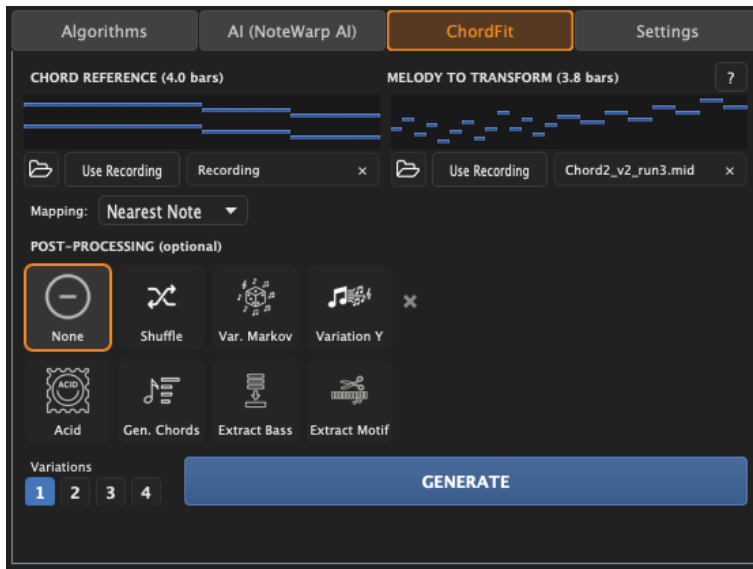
Algorithms
AI (NoteWarp AI)
ChordFit
Settings

CHORD REFERENCE (4.0 bars)
MELODY TO TRANSFORM (3.8 bars)
?

Use Recording
Recording
×
Use Recording
Chord2_v2_run3.mid
×

Mapping: Nearest Note

POST-PROCESSING (optional)

None
Shuffle
Var. Markov
Variation Y
×
ACID
Acid
Gen. Chords
Extract Bass
Extract Motif

Variations
1 2 3 4

GENERATE